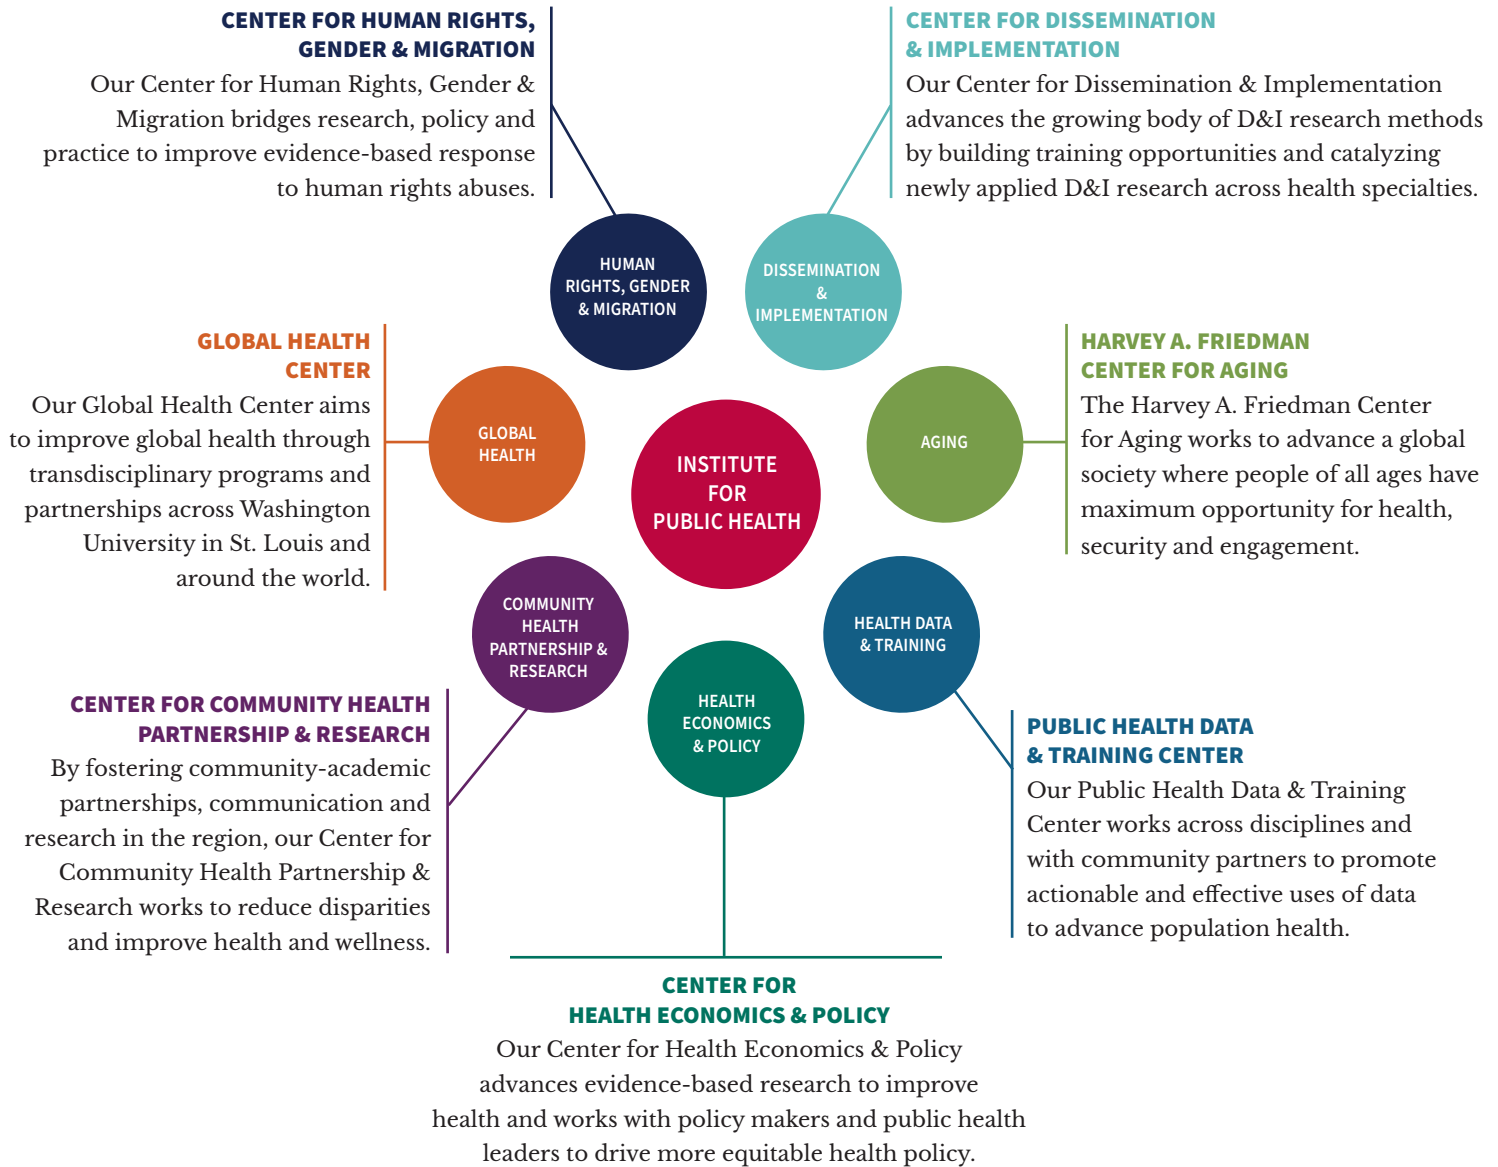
CENTER FOR HUMAN RIGHTS, GENDER & MIGRATION
Our Center for Human Rights, Gender & Migration bridges research, policy and practice to improve evidence-based response to human rights abuses.

CENTER FOR DISSEMINATION & IMPLEMENTATION
Our Center for Dissemination & Implementation advances the growing body of D&I research methods by building training opportunities and catalyzing newly applied D&I research across health specialties.

HUMAN RIGHTS, GENDER & MIGRATION

DISSEMINATION & IMPLEMENTATION

GLOBAL HEALTH CENTER
Our Global Health Center aims to improve global health through transdisciplinary programs and partnerships across Washington University in St. Louis and around the world.

GLOBAL HEALTH

INSTITUTE FOR PUBLIC HEALTH

AGING

HARVEY A. FRIEDMAN CENTER FOR AGING
The Harvey A. Friedman Center for Aging works to advance a global society where people of all ages have maximum opportunity for health, security and engagement.

COMMUNITY HEALTH PARTNERSHIP & RESEARCH

HEALTH DATA & TRAINING

HEALTH ECONOMICS & POLICY

CENTER FOR COMMUNITY HEALTH PARTNERSHIP & RESEARCH
By fostering community-academic partnerships, communication and research in the region, our Center for Community Health Partnership & Research works to reduce disparities and improve health and wellness.

PUBLIC HEALTH DATA & TRAINING CENTER
Our Public Health Data & Training Center works across disciplines and with community partners to promote actionable and effective uses of data to advance population health.

CENTER FOR HEALTH ECONOMICS & POLICY
Our Center for Health Economics & Policy advances evidence-based research to improve health and works with policy makers and public health leaders to drive more equitable health policy.